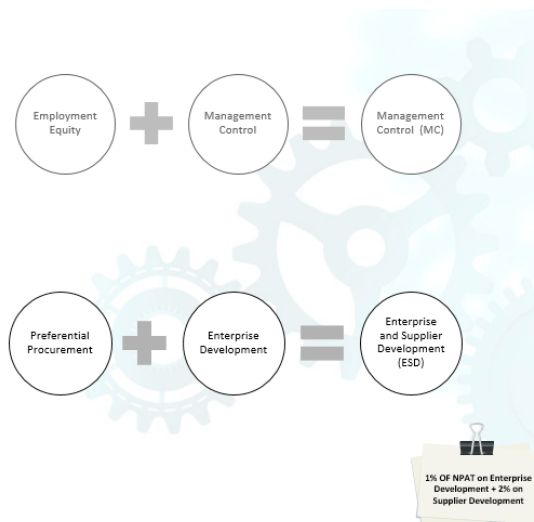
Employment Equity

Management Control

Management Control (MC)

Preferential Procurement

Enterprise Development

Enterprise and Supplier Development (ESD)

1% OF NPAT on Enterprise Development + 2% on Supplier Development